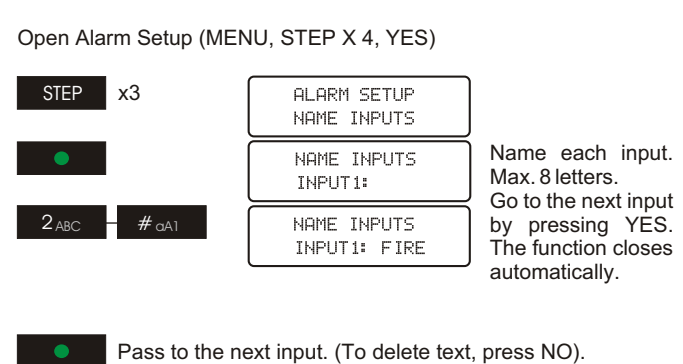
Open Alarm Setup (MENU, STEP X 4, YES)

STEP x3

ALARM SETUP
NAME INPUTS

NAME INPUTS
INPUT1:

2 ABC # aA1

NAME INPUTS
INPUT1: FIRE

Name each input. Max. 8 letters. Go to the next input by pressing YES. The function closes automatically.

Pass to the next input. (To delete text, press NO).